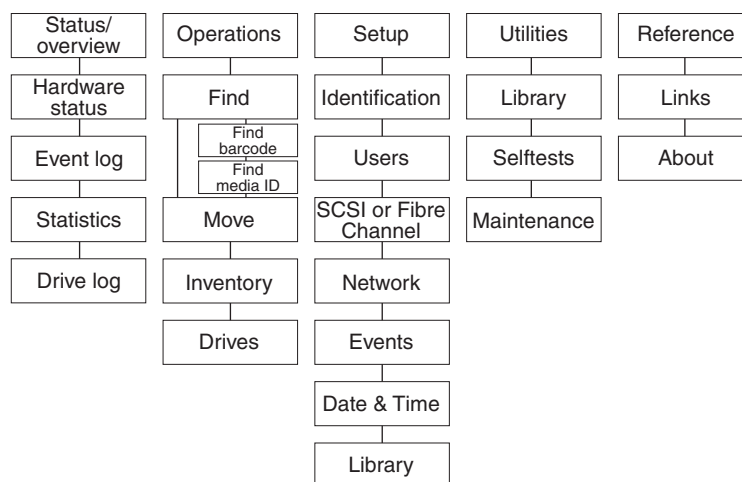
Status/ overview

Hardware status

Event log

Statistics

Drive log

Operations

Find

Find barcode

Find media ID

Move

Inventory

Drives

Setup

Identification

Users

SCSI or Fibre Channel

Network

Events

Date & Time

Library

Utilities

Library

Selftests

Maintenance

Reference

Links

About